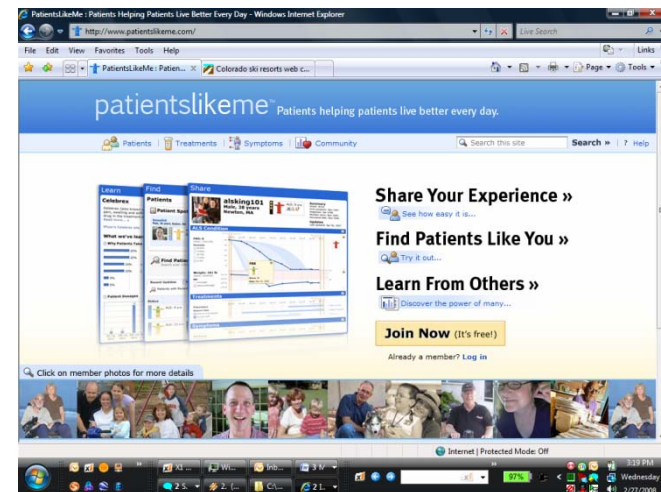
PatientsLikeMe : Patients Helping Patients Live Better Every Day - Windows Internet Explorer

http://www.patientslikeme.com/

Live Search

File Edit View Favorites Tools Help

Links

PatientsLikeMe : Patien... Colorado ski resorts web c...

Page Tools

patientslikeme Patients helping patients live better every day.

Patients | Treatments | Symptoms | Community

Search this site Search » | ? Help

Learn Find Share

Celebrex

alsking101 Male, 38 years Newton, MA

Find Patients

Share Your Experience »

See how easy it is...

Find Patients Like You »

Try it out...

Learn From Others »

Discover the power of many...

Join Now (It's free!)

Already a member? Log in

Click on member photos for more details

Internet | Protected Mode: Off

97%

3:19 PM Wednesday 2/27/2008